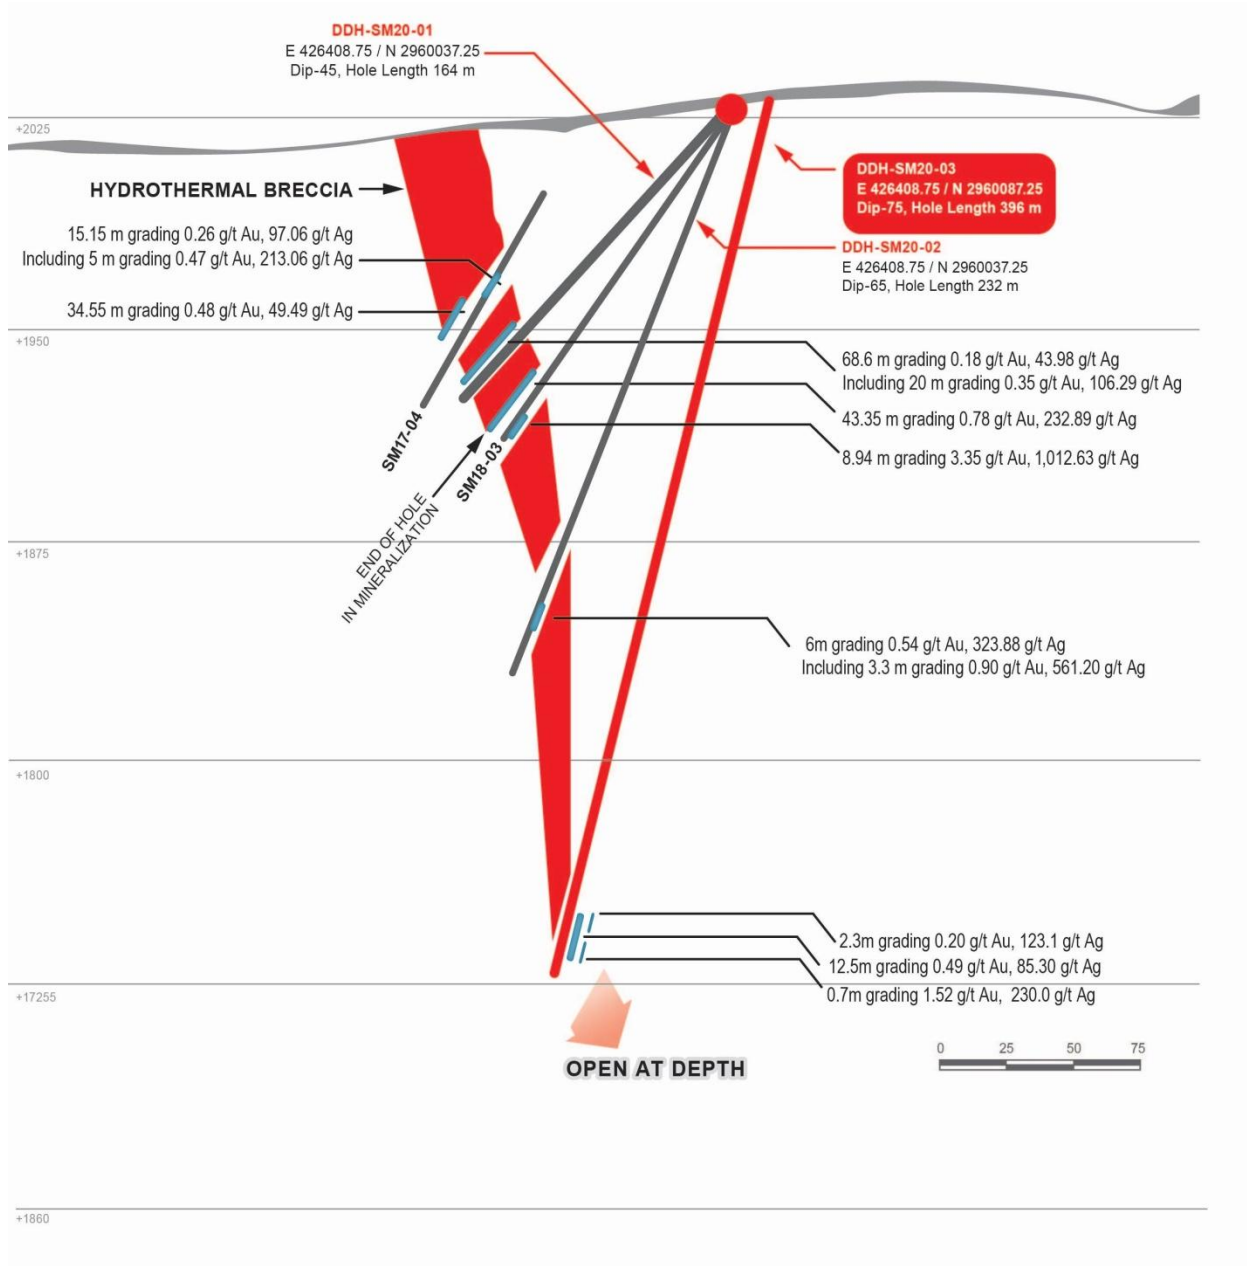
DDH-SM20-01
E 426408.75 / N 2960037.25
Dip-45, Hole Length 164 m

+2025

HYDROTHERMAL BRECCIA

DDH-SM20-03
E 426408.75 / N 2960087.25
Dip-75, Hole Length 396 m

DDH-SM20-02
E 426408.75 / N 2960037.25
Dip-65, Hole Length 232 m

15.15 m grading 0.26 g/t Au, 97.06 g/t Ag
Including 5 m grading 0.47 g/t Au, 213.06 g/t Ag

34.55 m grading 0.48 g/t Au, 49.49 g/t Ag

+1950

68.6 m grading 0.18 g/t Au, 43.98 g/t Ag
Including 20 m grading 0.35 g/t Au, 106.29 g/t Ag

43.35 m grading 0.78 g/t Au, 232.89 g/t Ag

8.94 m grading 3.35 g/t Au, 1,012.63 g/t Ag

SM17-04

SM18-03

END OF HOLE
IN MINERALIZATION

+1875

6m grading 0.54 g/t Au, 323.88 g/t Ag
Including 3.3 m grading 0.90 g/t Au, 561.20 g/t Ag

+1800

2.3m grading 0.20 g/t Au, 123.1 g/t Ag
12.5m grading 0.49 g/t Au, 85.30 g/t Ag
0.7m grading 1.52 g/t Au, 230.0 g/t Ag

+17255

OPEN AT DEPTH

0 25 50 75

+1860